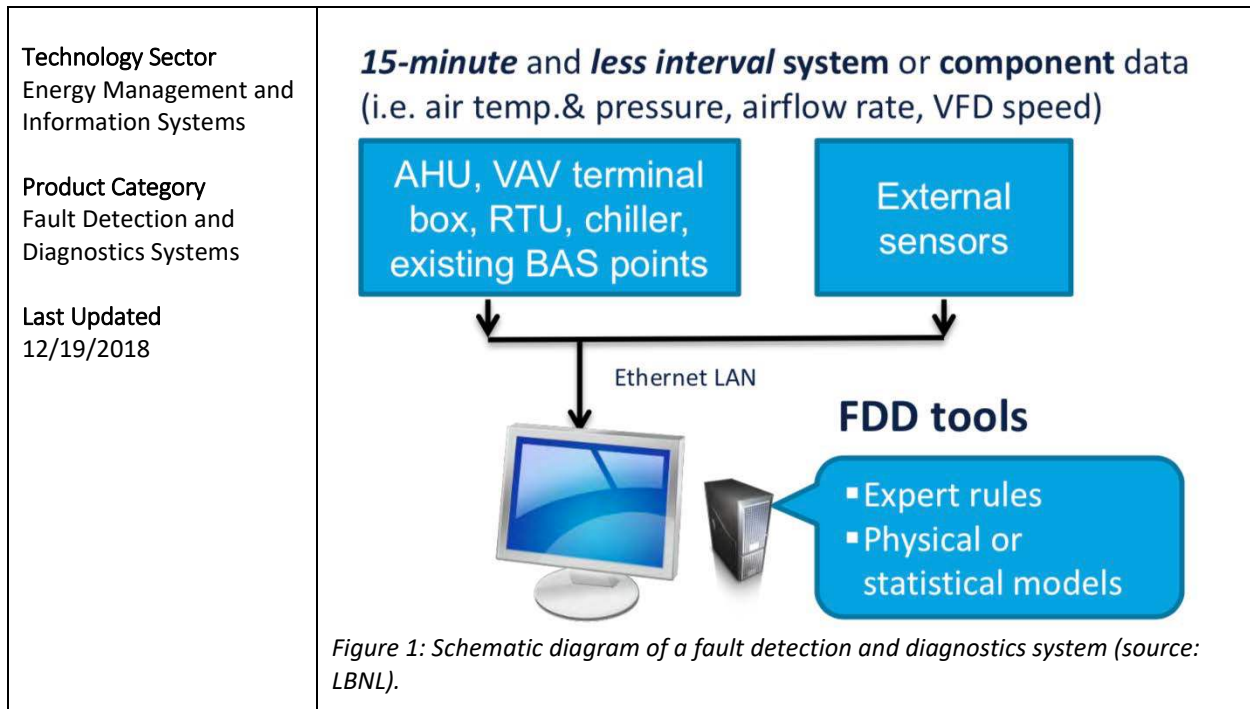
Technology Sector
Energy Management and Information Systems

Product Category
Fault Detection and Diagnostics Systems

Last Updated
12/19/2018

*15-minute* and *less interval* **system** or **component** data (i.e. air temp.& pressure, airflow rate, VFD speed)

AHU, VAV terminal box, RTU, chiller, existing BAS points

External sensors

Ethernet LAN

**FDD tools**

- Expert rules
- Physical or statistical models

*Figure 1: Schematic diagram of a fault detection and diagnostics system (source: LBNL).*